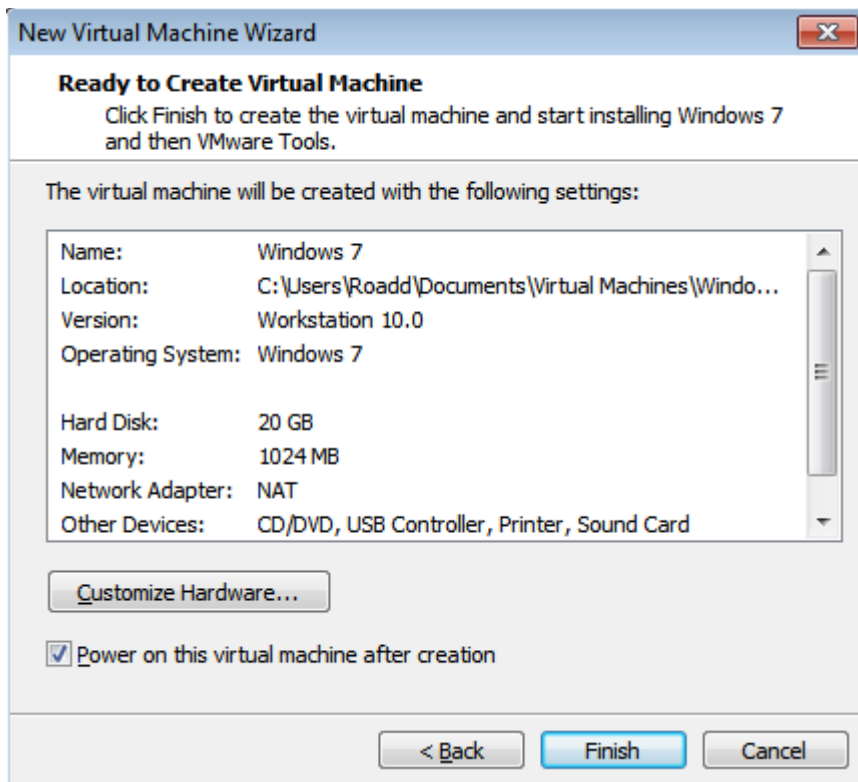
New Virtual Machine Wizard

**Ready to Create Virtual Machine**
Click Finish to create the virtual machine and start installing Windows 7 and then VMware Tools.

The virtual machine will be created with the following settings:

| | |
|---|---|
| Name: | Windows 7 |
| Location: | C:\Users\Roadd\Documents\Virtual Machines\Windo... |
| Version: | Workstation 10.0 |
| Operating System: | Windows 7 |
| | |
| Hard Disk: | 20 GB |
| Memory: | 1024 MB |
| Network Adapter: | NAT |
| Other Devices: | CD/DVD, USB Controller, Printer, Sound Card |

Customize Hardware...

Power on this virtual machine after creation

< Back Finish Cancel